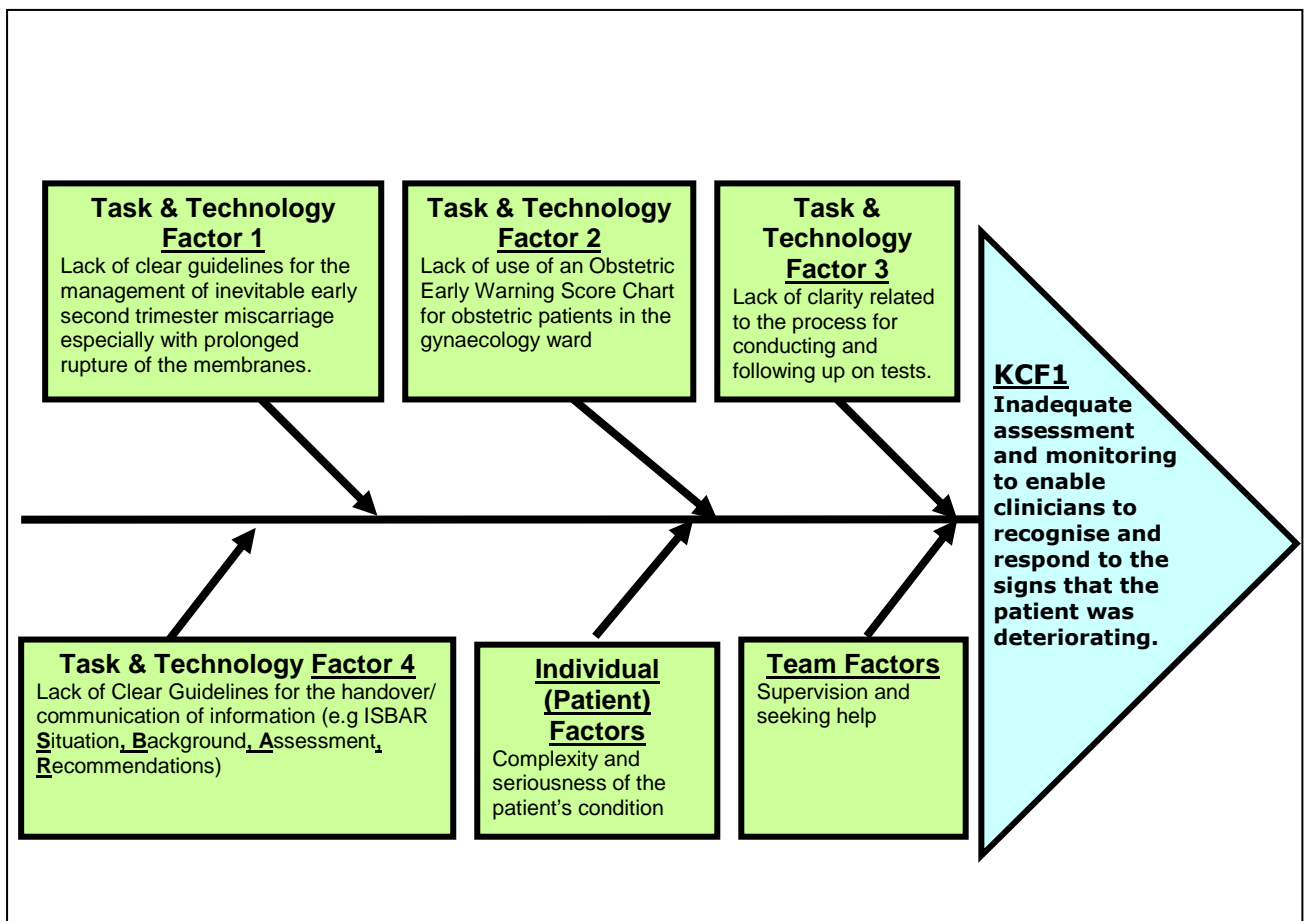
Task & Technology Factor 1
Lack of clear guidelines for the management of inevitable early second trimester miscarriage especially with prolonged rupture of the membranes.

Task & Technology Factor 2
Lack of use of an Obstetric Early Warning Score Chart for obstetric patients in the gynaecology ward

Task & Technology Factor 3
Lack of clarity related to the process for conducting and following up on tests.

KCF1
Inadequate assessment and monitoring to enable clinicians to recognise and respond to the signs that the patient was deteriorating.

Task & Technology Factor 4
Lack of Clear Guidelines for the handover/ communication of information (e.g ISBAR Situation, Background, Assessment, Recommendations)

Individual (Patient) Factors
Complexity and seriousness of the patient's condition

Team Factors
Supervision and seeking help